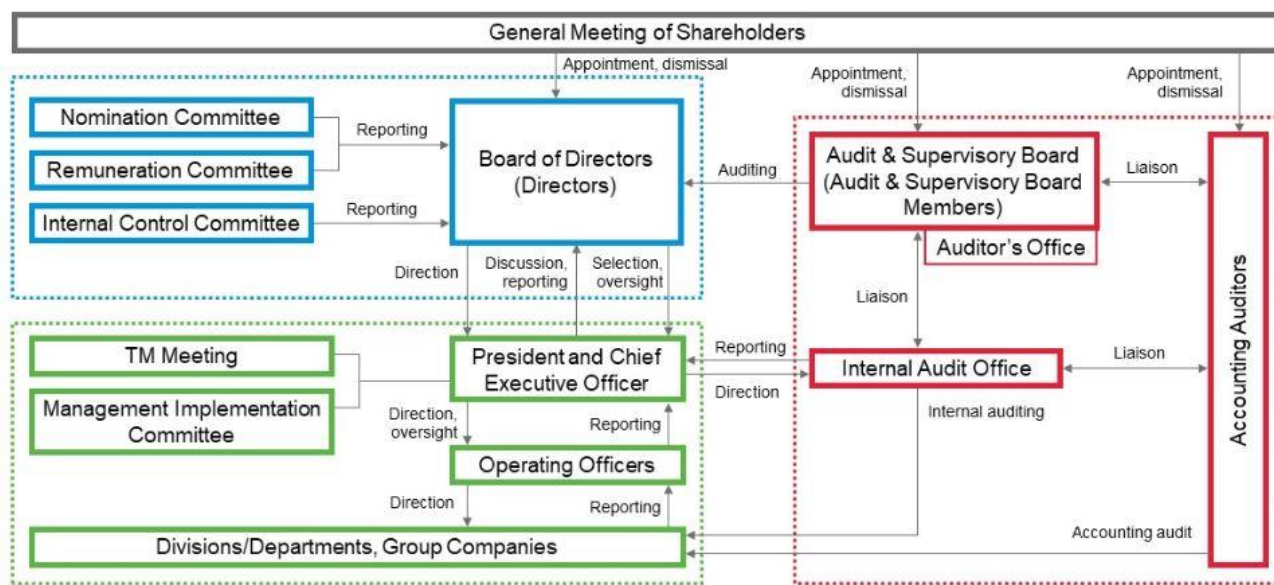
General Meeting of Shareholders

Appointment, dismissal

Appointment, dismissal

Appointment, dismissal

Nomination Committee

Remuneration Committee

Reporting

Internal Control Committee

Reporting

Board of Directors (Directors)

Auditing

Audit & Supervisory Board (Audit & Supervisory Board Members)

Liaison

Auditor's Office

Direction

Discussion, reporting

Selection, oversight

Liaison

TM Meeting

Management Implementation Committee

President and Chief Executive Officer

Reporting

Direction

Internal Audit Office

Liaison

Internal auditing

Direction, oversight

Reporting

Operating Officers

Direction

Reporting

Divisions/Departments, Group Companies

Accounting audit

Accounting Auditors